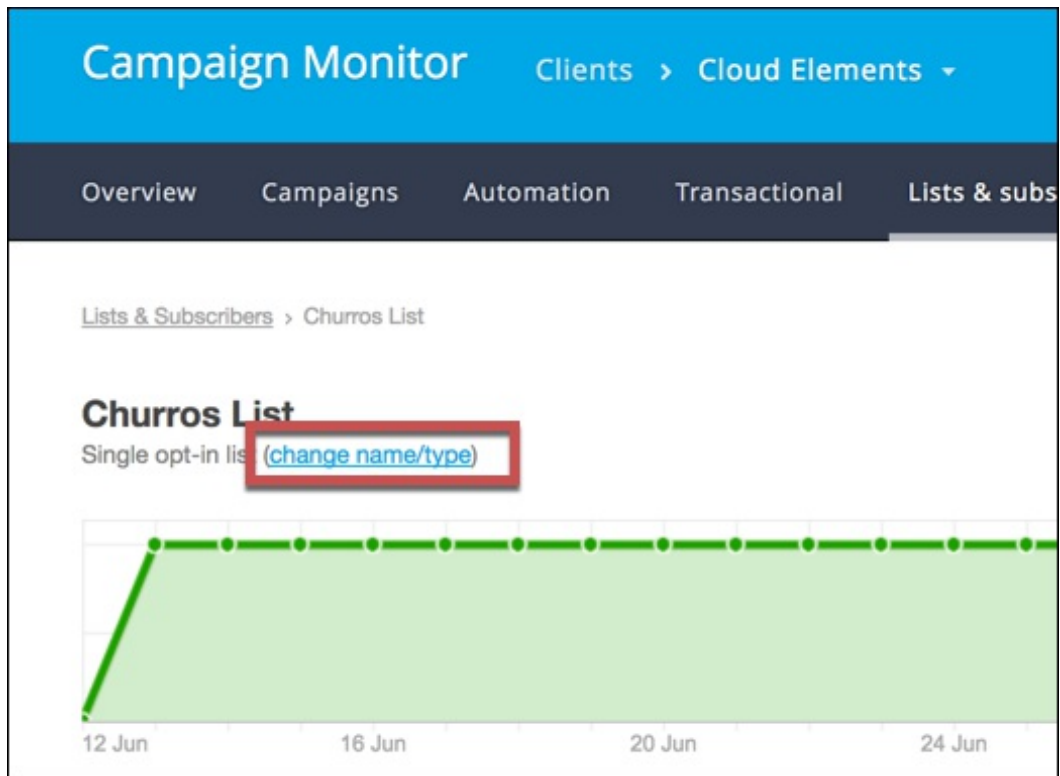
Campaign Monitor Clients › Cloud Elements ▾

Overview Campaigns Automation Transactional Lists & subs

Lists & Subscribers › Churros List

Churros List
Single opt-in lis (change name/type)

12 Jun 16 Jun 20 Jun 24 Jun